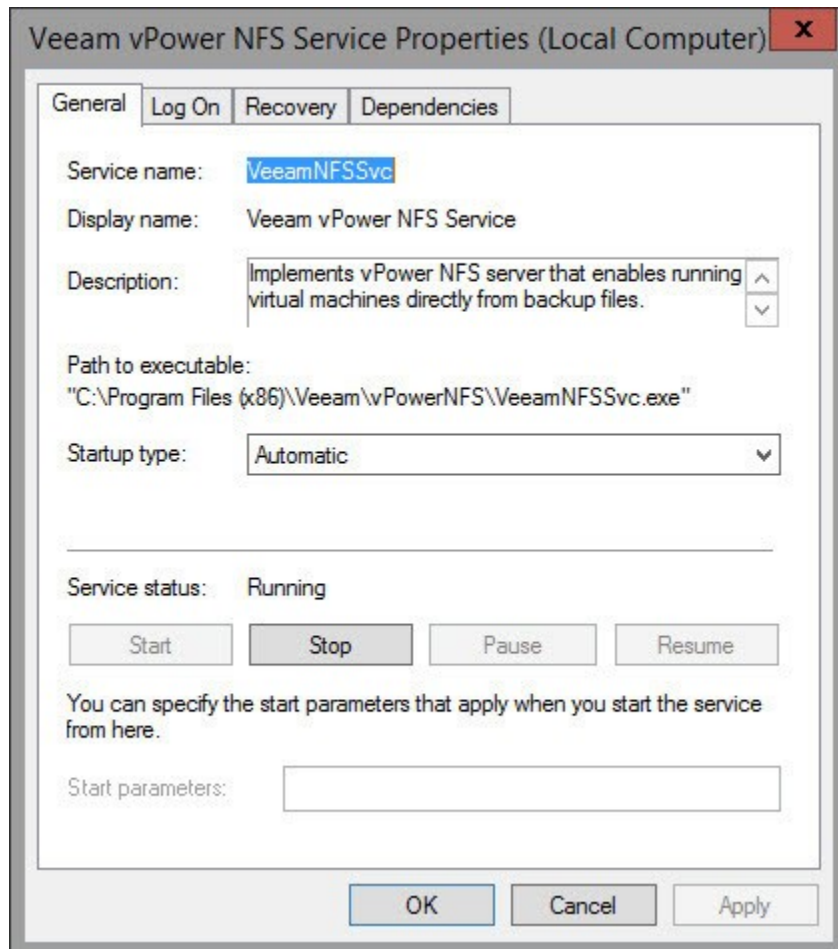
Veeam vPower NFS Service Properties (Local Computer)

General | Log On | Recovery | Dependencies

Service name: VeeamNFSSvc

Display name: Veeam vPower NFS Service

Description: Implements vPower NFS server that enables running virtual machines directly from backup files.

Path to executable:
"C:\Program Files (x86)\Veeam\vPowerNFS\VeeamNFSSvc.exe"

Startup type: Automatic

Service status: Running

Start | Stop | Pause | Resume

You can specify the start parameters that apply when you start the service from here.

Start parameters:

OK | Cancel | Apply